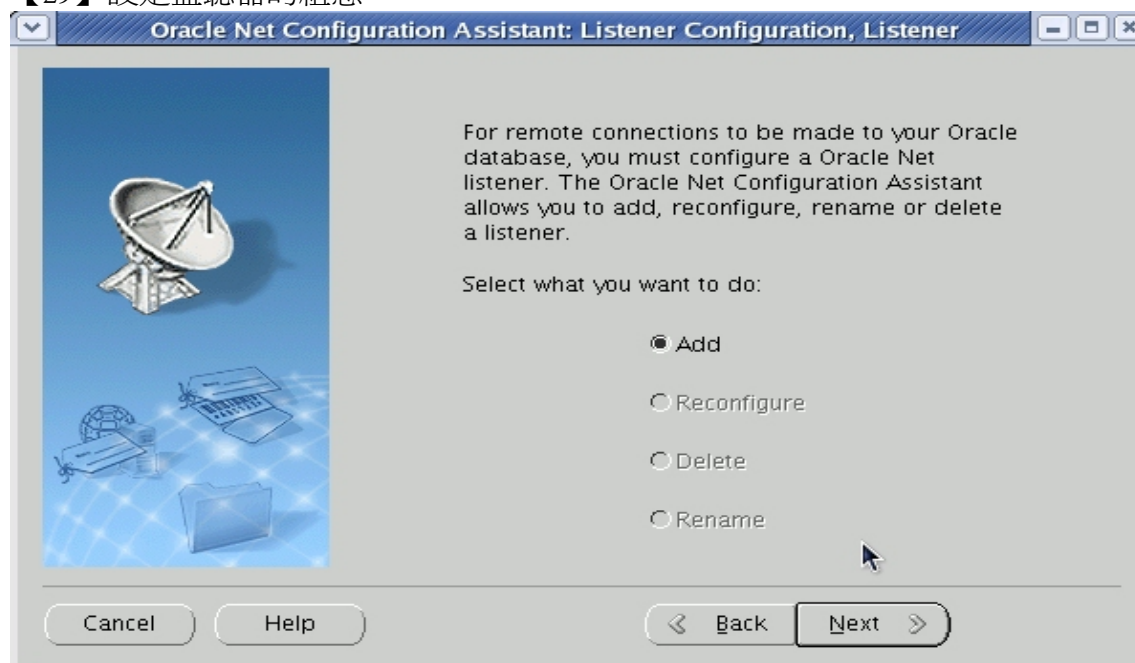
【29】設定監聽器的程態

Oracle Net Configuration Assistant: Listener Configuration, Listener

For remote connections to be made to your Oracle database, you must configure a Oracle Net listener. The Oracle Net Configuration Assistant allows you to add, reconfigure, rename or delete a listener.

Select what you want to do:

Add

Reconfigure

Delete

Rename

Cancel

Help

Back

Next